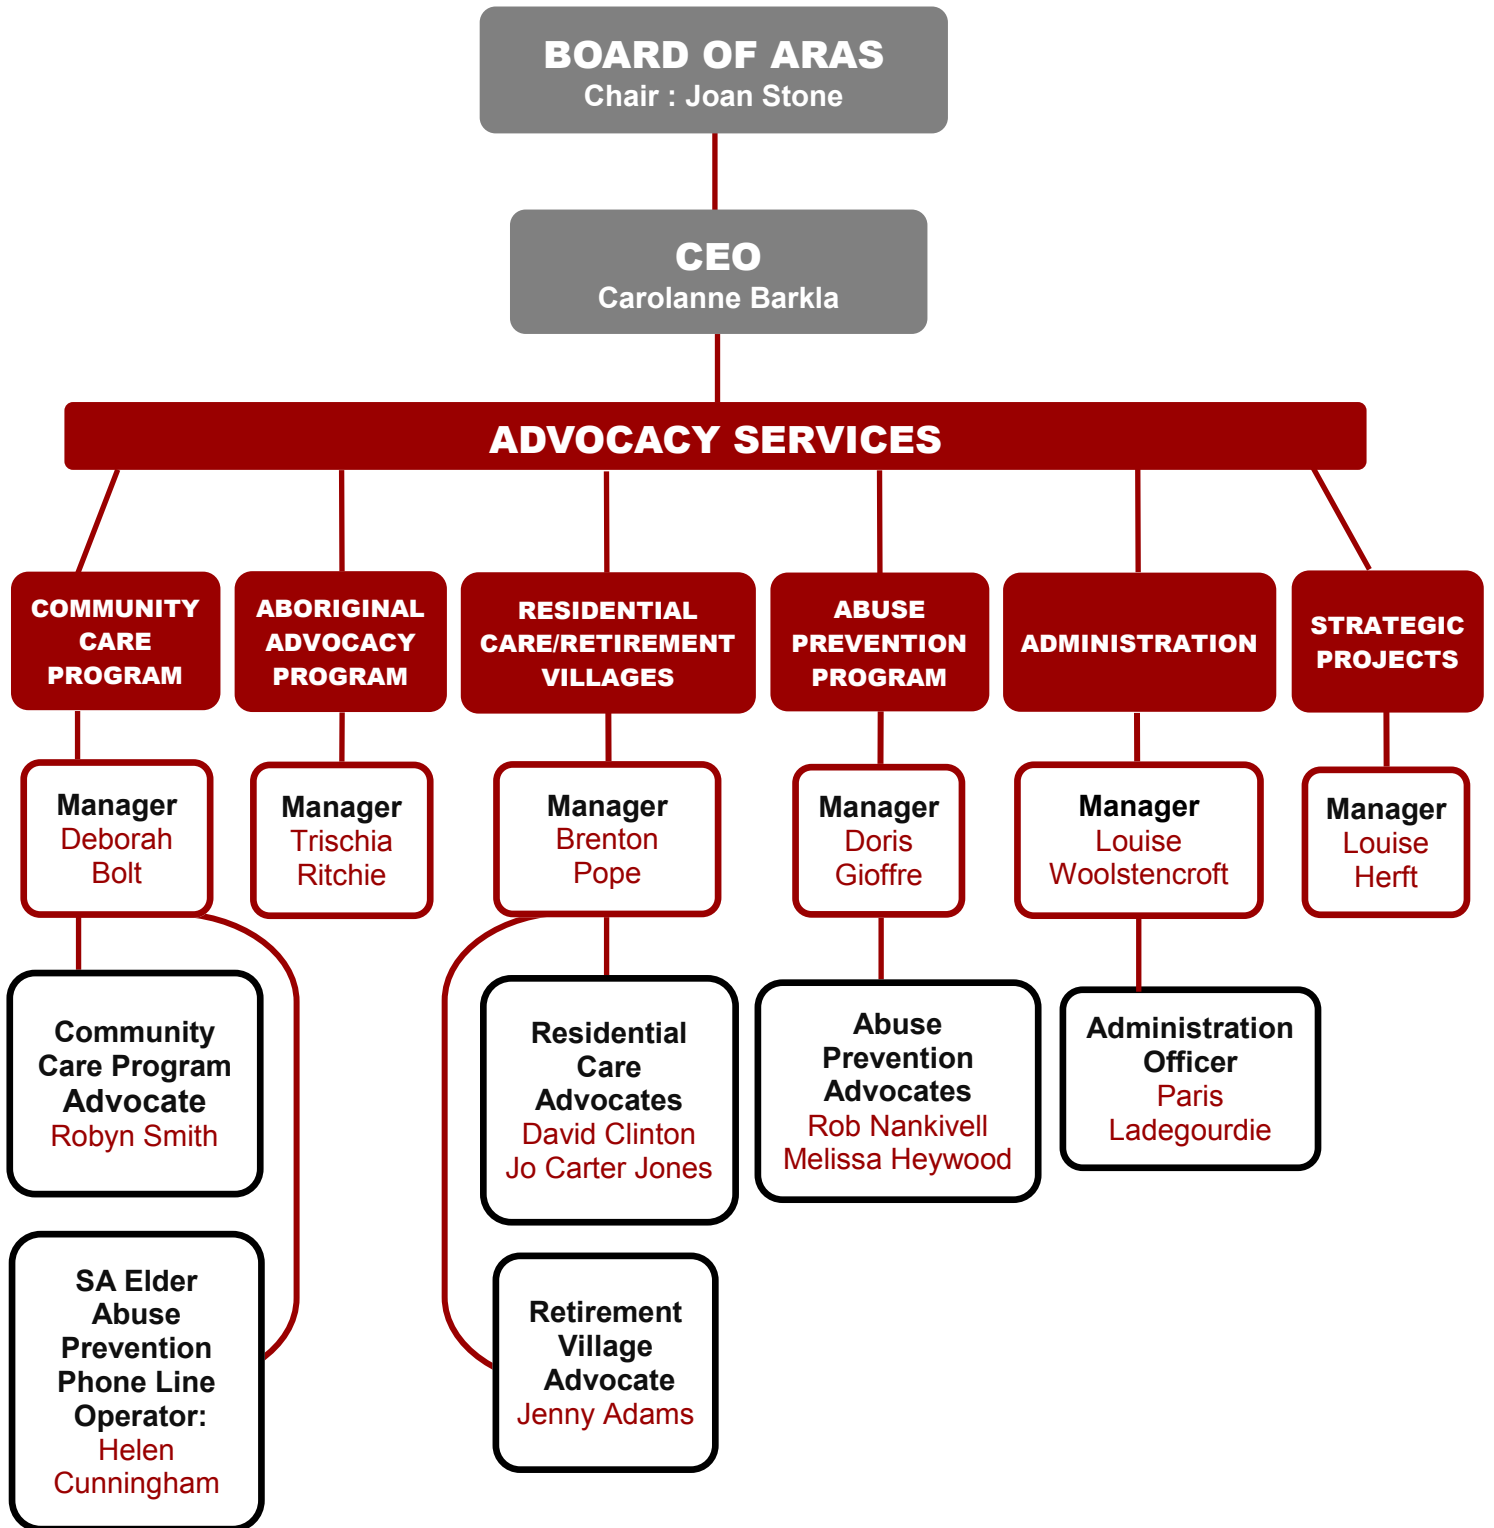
BOARD OF ARAS
Chair : Joan Stone

CEO
Carolanne Barkla

ADVOCACY SERVICES

COMMUNITY CARE PROGRAM

ABORIGINAL ADVOCACY PROGRAM

RESIDENTIAL CARE/RETIREMENT VILLAGES

ABUSE PREVENTION PROGRAM

ADMINISTRATION

STRATEGIC PROJECTS

Manager
Deborah Bolt

Manager
Trischia Ritchie

Manager
Brenton Pope

Manager
Doris Gioffre

Manager
Louise Woolstencroft

Manager
Louise Herft

Community Care Program Advocate
Robyn Smith

Residential Care Advocates
David Clinton
Jo Carter Jones

Abuse Prevention Advocates
Rob Nankivell
Melissa Heywood

Administration Officer
Paris Ladegourdie

SA Elder Abuse Prevention Phone Line Operator:
Helen Cunningham

Retirement Village Advocate
Jenny Adams